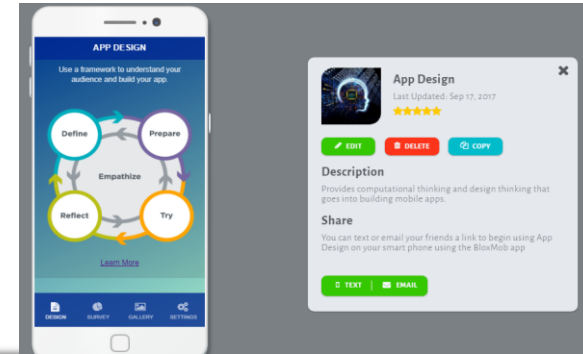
APP DESIGN

Use a framework to understand your audience and build your app.

Define

Prepare

Empathize

Reflect

Try

Learn More

DESIGN SURVEY GALLERY SETTINGS

App Design

Last Updated: Sep 17, 2017

EDIT DELETE COPY

Description

Provides computational thinking and design thinking that goes into building mobile apps.

Share

You can text or email your friends a link to begin using App Design on your smart phone using the BloxMob app

TEXT EMAIL